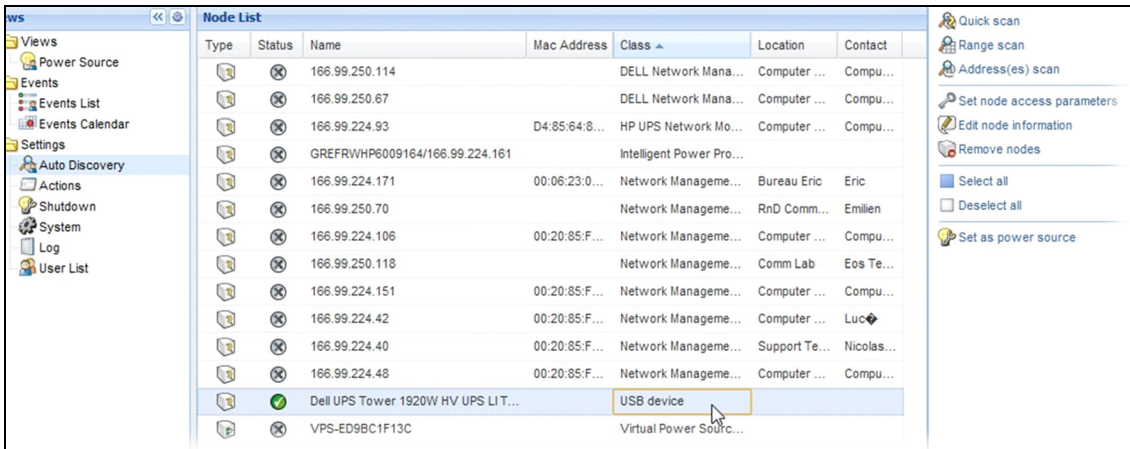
ws

Views
Power Source
Events
Events List
Events Calendar
Settings
Auto Discovery
Actions
Shutdown
System
Log
User List

Node List

| Type | Status | Name | Mac Address | Class | Location | Contact |
|---|---|---|---|---|---|---|
| | | 166.99.250.114 | | DELL Network Mana... | Computer ... | Compu... |
| | | 166.99.250.67 | | DELL Network Mana... | Computer ... | Compu... |
| | | 166.99.224.93 | D4:85:64:8... | HP UPS Network Mo... | Computer ... | Compu... |
| | | GREFRWHP6009164/166.99.224.161 | | Intelligent Power Pro... | | |
| | | 166.99.224.171 | 00:06:23:0... | Network Manageme... | Bureau Eric | Eric |
| | | 166.99.250.70 | | Network Manageme... | RnD Comm... | Emilien |
| | | 166.99.224.106 | 00:20:85:F... | Network Manageme... | Computer ... | Compu... |
| | | 166.99.250.118 | | Network Manageme... | Comm Lab | Eos Te... |
| | | 166.99.224.151 | 00:20:85:F... | Network Manageme... | Computer ... | Compu... |
| | | 166.99.224.42 | 00:20:85:F... | Network Manageme... | Computer ... | Luc� |
| | | 166.99.224.40 | 00:20:85:F... | Network Manageme... | Support Te... | Nicolas... |
| | | 166.99.224.48 | 00:20:85:F... | Network Manageme... | Computer ... | Compu... |
| | | Dell UPS Tower 1920W HV UPS LIT... | | USB device | | |
| | | VPS-ED9BC1F13C | | Virtual Power Sourc... | | |

Quick scan
Range scan
Address(es) scan
Set node access parameters
Edit node information
Remove nodes
Select all
Deselect all
Set as power source